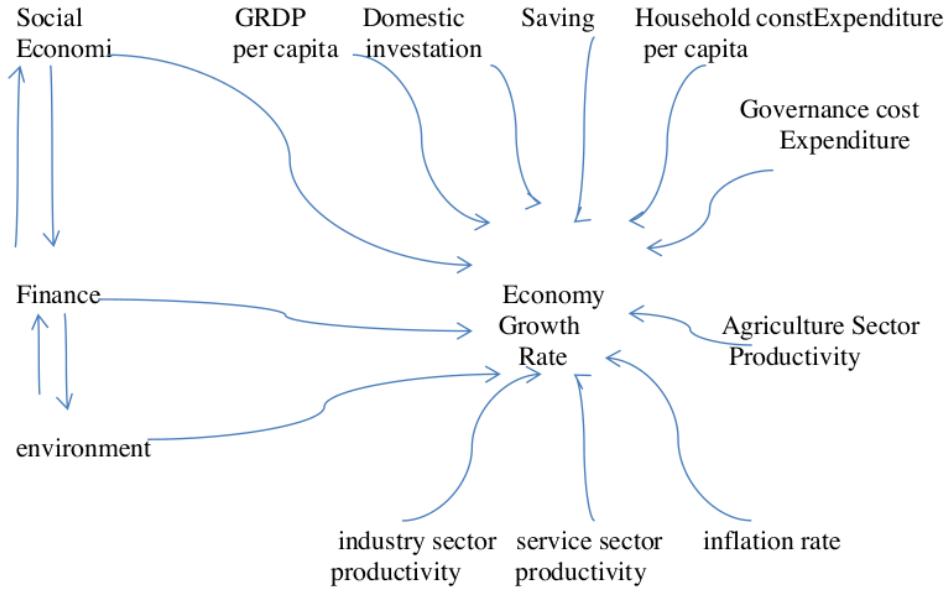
Social Economi

GRDP per capita

Domestic investation

Saving

Household constExpenditure per capita

Governance cost Expenditure

Finance

Economy Growth Rate

Agriculture Sector Productivity

environment

industry sector productivity

service sector productivity

inflation rate